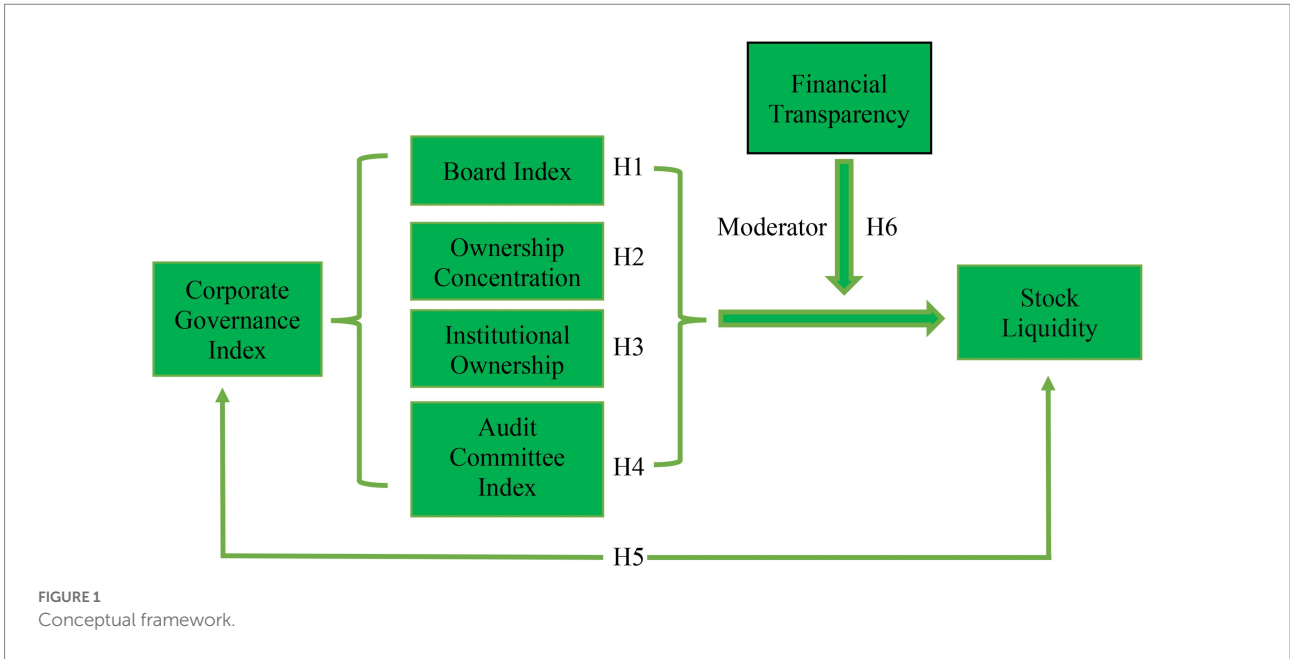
Financial Transparency

Board Index

H1

Moderator

H6

Ownership Concentration

H2

Corporate Governance Index

Stock Liquidity

Institutional Ownership

H3

Audit Committee Index

H4

H5

FIGURE 1
Conceptual framework.